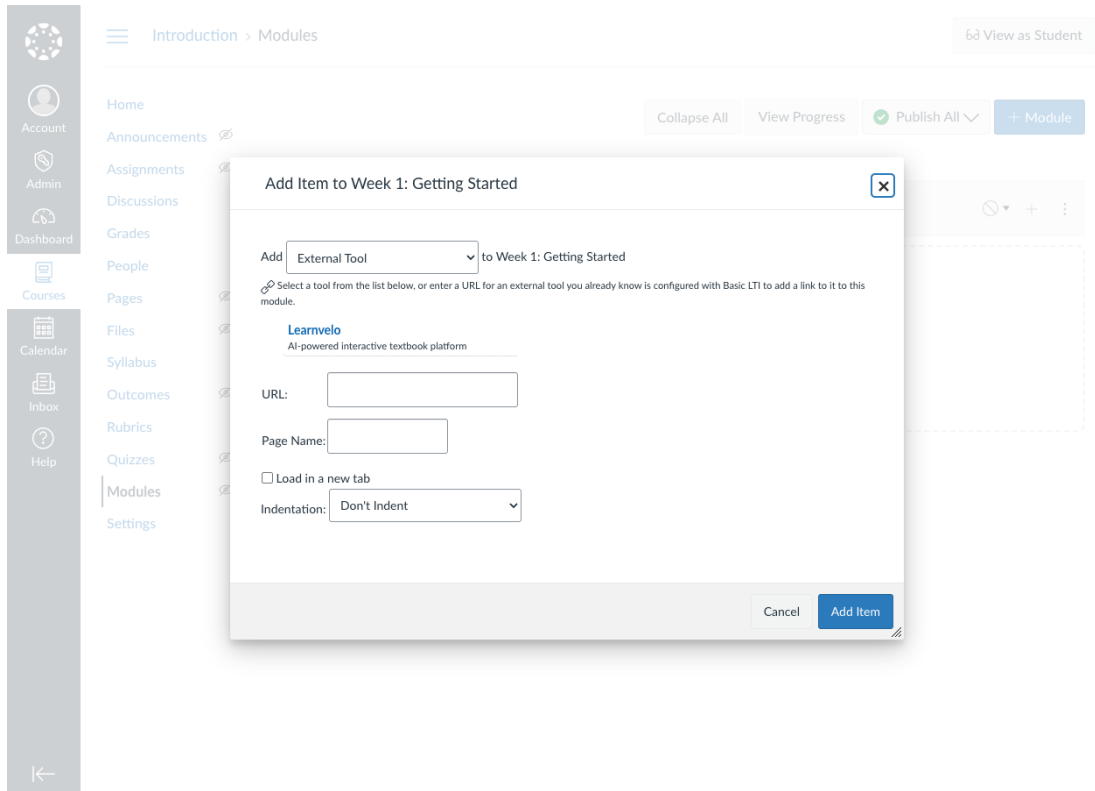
Account
Admin
Dashboard
Courses
Calendar
Inbox
Help

Introduction > Modules

View as Student

Home
Announcements
Assignments
Discussions
Grades
People
Pages
Files
Syllabus
Outcomes
Rubrics
Quizzes
Modules
Settings

Collapse All
View Progress
Publish All
+ Module

Add Item to Week 1: Getting Started

Add External Tool to Week 1: Getting Started

Select a tool from the list below, or enter a URL for an external tool you already know is configured with Basic LTI to add a link to it to this module.

Learnvelo
AI-powered interactive textbook platform

URL:

Page Name:

Load in a new tab

Indentation: Don't Indent

Cancel
Add Item